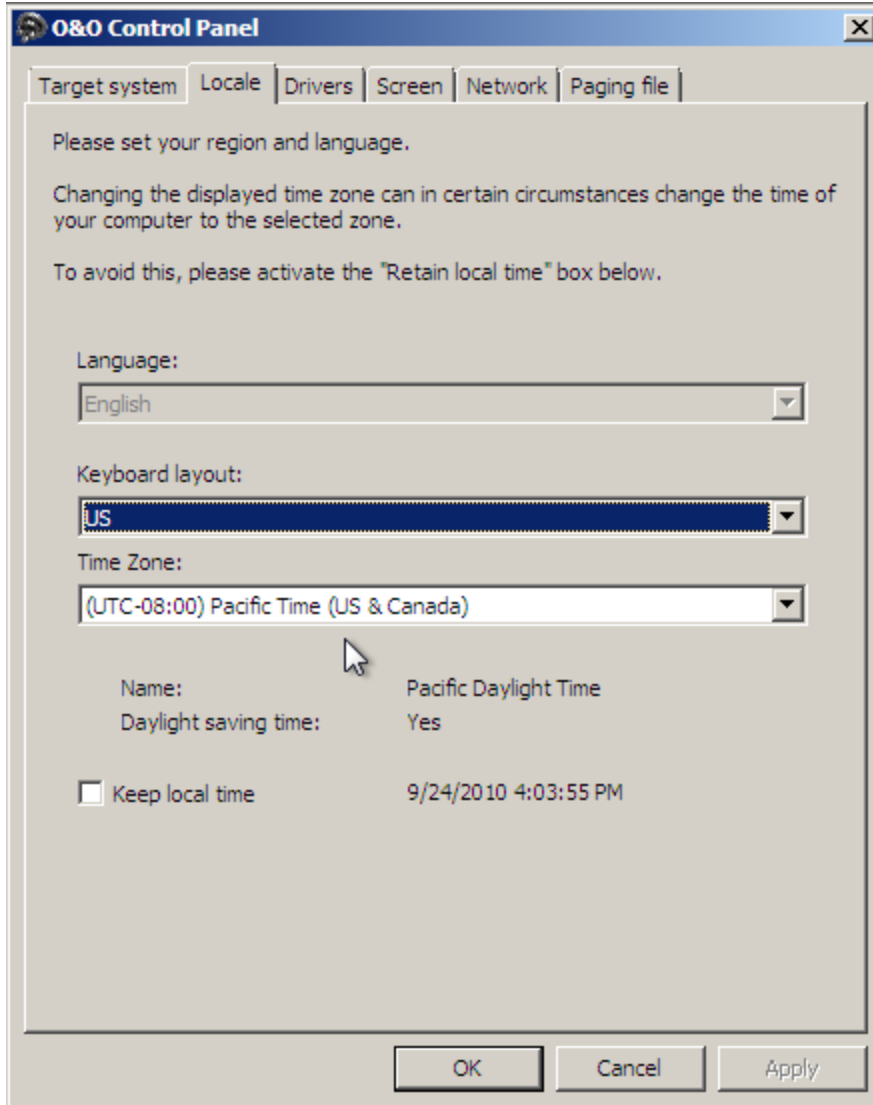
O&O Control Panel

Target system | Locale | Drivers | Screen | Network | Paging file

Please set your region and language.

Changing the displayed time zone can in certain circumstances change the time of your computer to the selected zone.

To avoid this, please activate the "Retain local time" box below.

Language:

English

Keyboard layout:

US

Time Zone:

(UTC-08:00) Pacific Time (US & Canada)

Name: Pacific Daylight Time

Daylight saving time: Yes

Keep local time 9/24/2010 4:03:55 PM

OK Cancel Apply